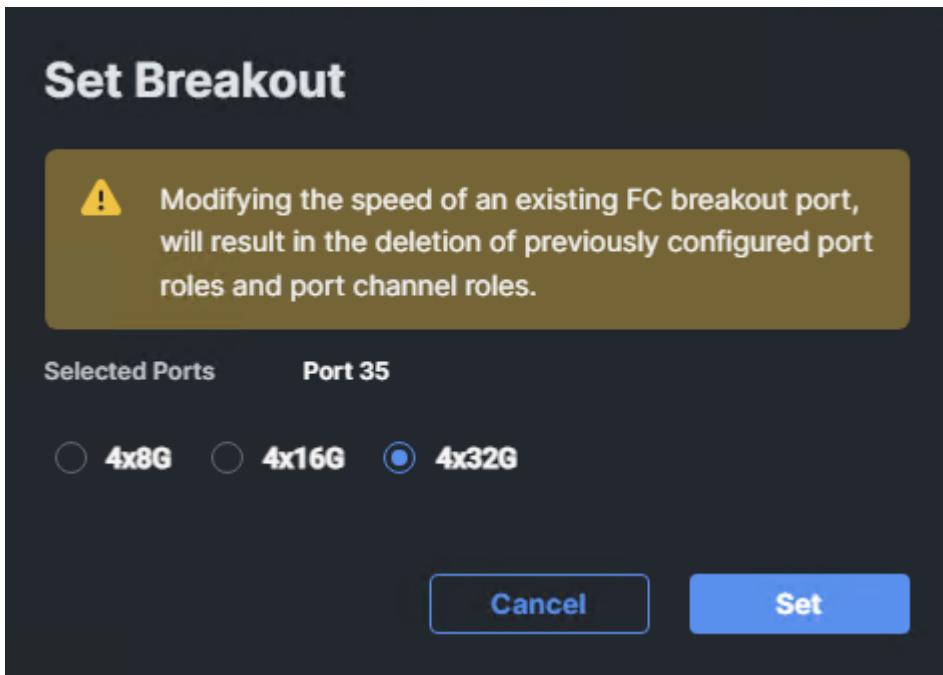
Set Breakout

Modifying the speed of an existing FC breakout port, will result in the deletion of previously configured port roles and port channel roles.

Selected Ports Port 35

4x8G 4x16G 4x32G

Cancel Set